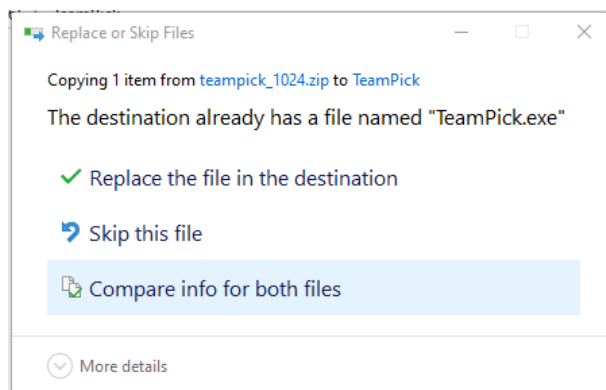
Replace or Skip Files

Copying 1 item from teampick_1024.zip to TeamPick

The destination already has a file named "TeamPick.exe"

Replace the file in the destination

Skip this file

Compare info for both files

More details